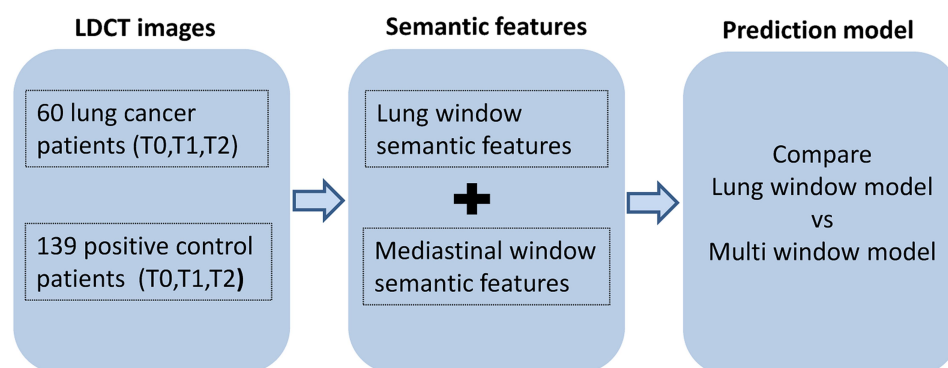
LDCT images

60 lung cancer patients (T0,T1,T2)

139 positive control patients (T0,T1,T2)

Semantic features

Lung window semantic features

+

Mediastinal window semantic features

Prediction model

Compare Lung window model vs Multi window model